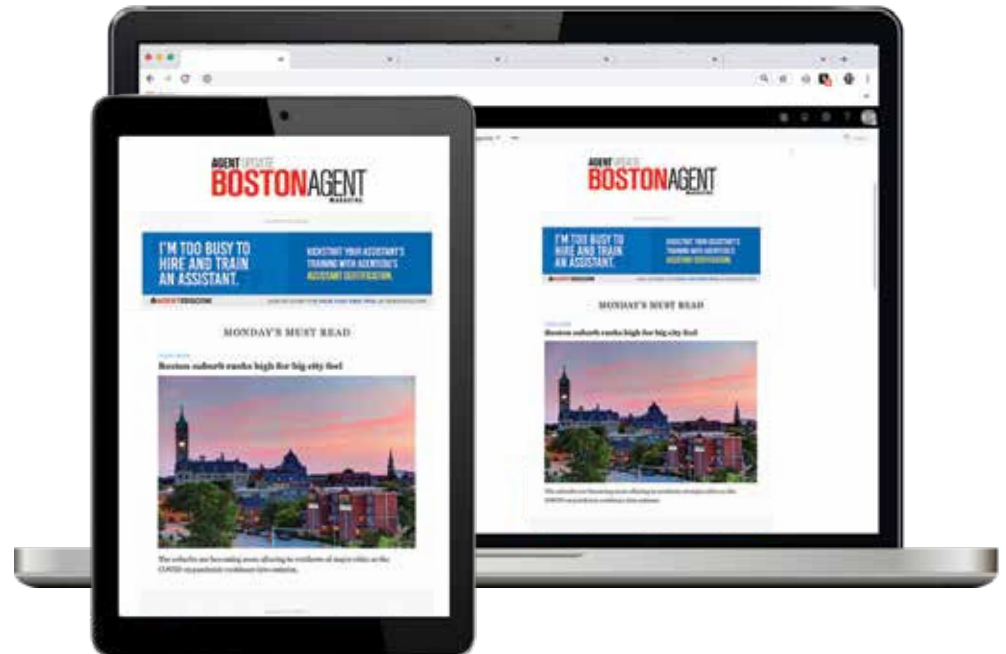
AGENT UPDATE
BOSTON AGENT
MAGAZINE

I'M TOO BUSY TO HIRE AND TRAIN AN ASSISTANT.

KICKSTART YOUR ASSISTANT'S TRAINING WITH AGENTEDGE'S ASSISTANT CERTIFICATION.

AGENTEDGE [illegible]

MONDAY'S MUST READ

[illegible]

Boston suburb ranks high for big city feel

The suburbs are becoming more alluring to residents of major cities as the COVID-19 pandemic continues into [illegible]

AGENT UPDATE
BOSTON AGENT
MAGAZINE

I'M TOO BUSY TO HIRE AND TRAIN AN ASSISTANT.

KICKSTART YOUR ASSISTANT'S TRAINING WITH AGENTEDGE'S ASSISTANT CERTIFICATION.

MONDAY'S MUST READ

Boston suburb ranks high for big city feel

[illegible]